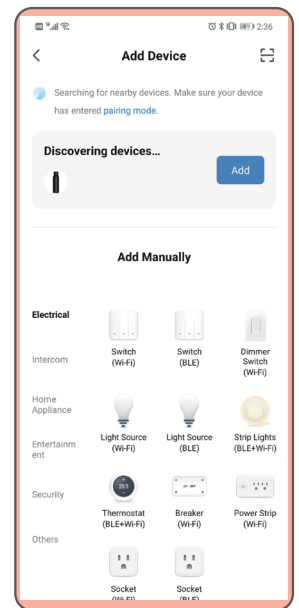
2:36

Add Device

Searching for nearby devices. Make sure your device has entered pairing mode.

Discovering devices...

Add

Add Manually

Electrical

Intercom

Home Appliance

Entertainment

Security

Others

Switch (Wi-Fi)

Switch (BLE)

Dimmer Switch (Wi-Fi)

Light Source (Wi-Fi)

Light Source (BLE)

Strip Lights (BLE+Wi-Fi)

20.5

Thermostat (BLE+Wi-Fi)

Breaker (Wi-Fi)

Power Strip (Wi-Fi)

Socket (Wi-Fi)

Socket (BLE)